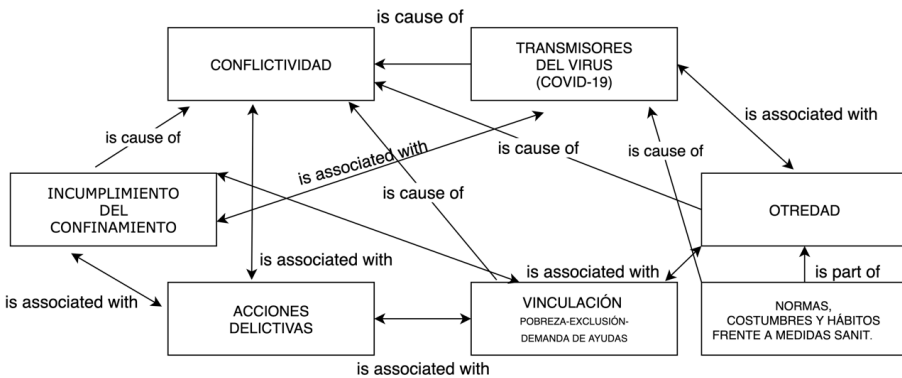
is cause of

CONFLICTIVIDAD

TRANSMISORES DEL VIRUS (COVID-19)

is associated with

is cause of

is associated with

is cause of

is cause of

INCUMPLIMIENTO DEL CONFINAMIENTO

is cause of

OTREDAD

is associated with

is associated with

is associated with

is part of

ACCIONES DELICTIVAS

VINCULACIÓN
POBREZA-EXCLUSIÓN-DEMANDA DE AYUDAS

NORMAS, COSTUMBRES Y HÁBITOS FRENTE A MEDIDAS SANIT.

is associated with